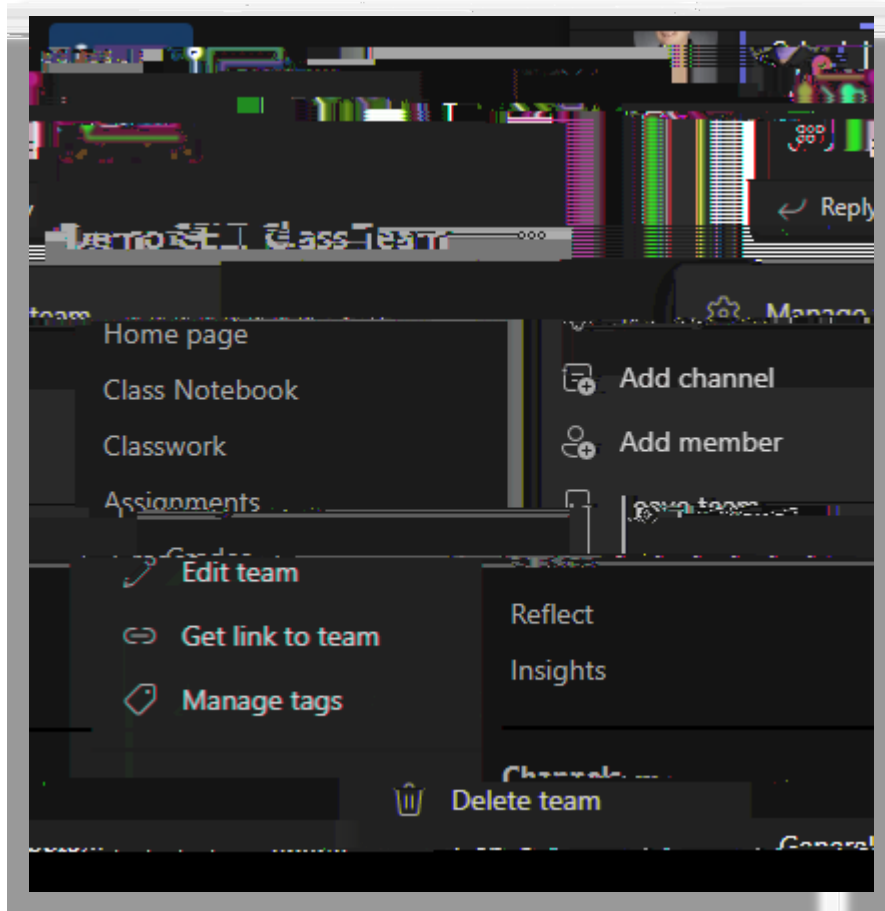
Reply

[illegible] Class Team ...

team

Manage

Home page

Class Notebook

Classwork

Assignments

Grades

Add channel

Add member

Leave team

Edit team

Get link to team

Manage tags

Reflect

Insights

Channels

Delete team

General